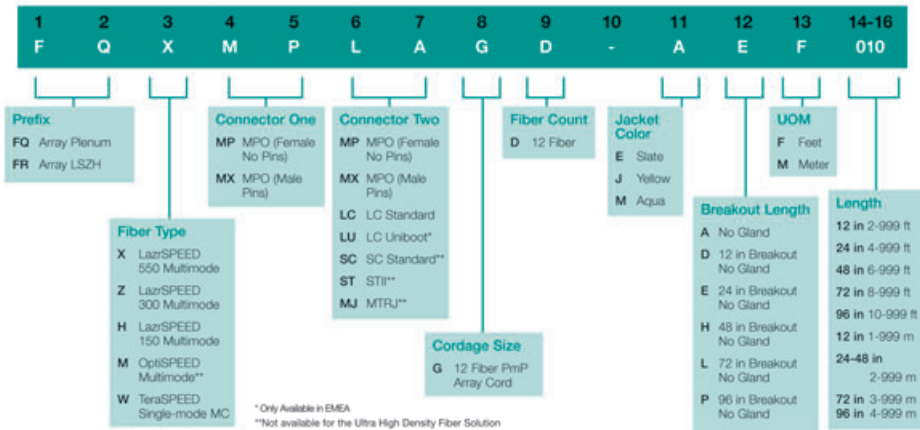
| 1 | 2 | 3 | 4 | 5 | 6 | 7 | 8 | 9 | 10 | 11 | 12 | 13 | 14-16 |
|---|---|---|---|---|---|---|---|---|---|---|---|---|---|
| F | Q | X | M | P | L | A | G | D | - | A | E | F | 010 |

Prefix
FQ Array Plenum
FR Array LSZH

Fiber Type
X LazrSPEED 550 Multimode
Z LazrSPEED 300 Multimode
H LazrSPEED 150 Multimode
M OptiSPEED Multimode**
W TeraSPEED Single-mode MC

Connector One
MP MPO (Female No Pins)
MX MPO (Male Pins)

Connector Two
MP MPO (Female No Pins)
MX MPO (Male Pins)
LC LC Standard
LU LC Uniboot*
SC SC Standard**
ST STII**
MJ MTRJ**

Cordage Size
G 12 Fiber PmP Array Cord

Fiber Count
D 12 Fiber

Jacket Color
E Slate
J Yellow
M Aqua

Breakout Length
A No Gland
D 12 in Breakout No Gland
E 24 in Breakout No Gland
H 48 in Breakout No Gland
L 72 in Breakout No Gland
P 96 in Breakout No Gland

UOM
F Feet
M Meter

Length
12 in 2-999 ft
24 in 4-999 ft
48 in 6-999 ft
72 in 8-999 ft
96 in 10-999 ft
12 in 1-999 m
24-48 in 2-999 m
72 in 3-999 m
96 in 4-999 m

* Only Available in EMEA
**Not available for the Ultra High Density Fiber Solution